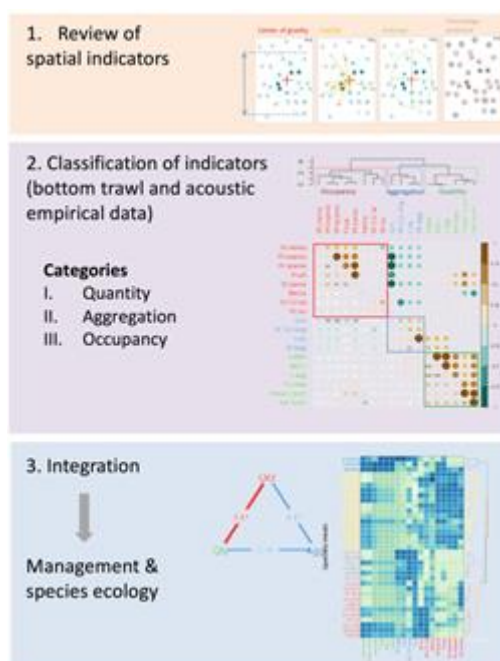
1. Review of spatial indicators

Center of gravity

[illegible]

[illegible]

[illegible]

2. Classification of indicators (bottom trawl and acoustic empirical data)

Quantity

Aggregation

Occupancy

Categories
I. Quantity
II. Aggregation
III. Occupancy

3. Integration

Management & species ecology